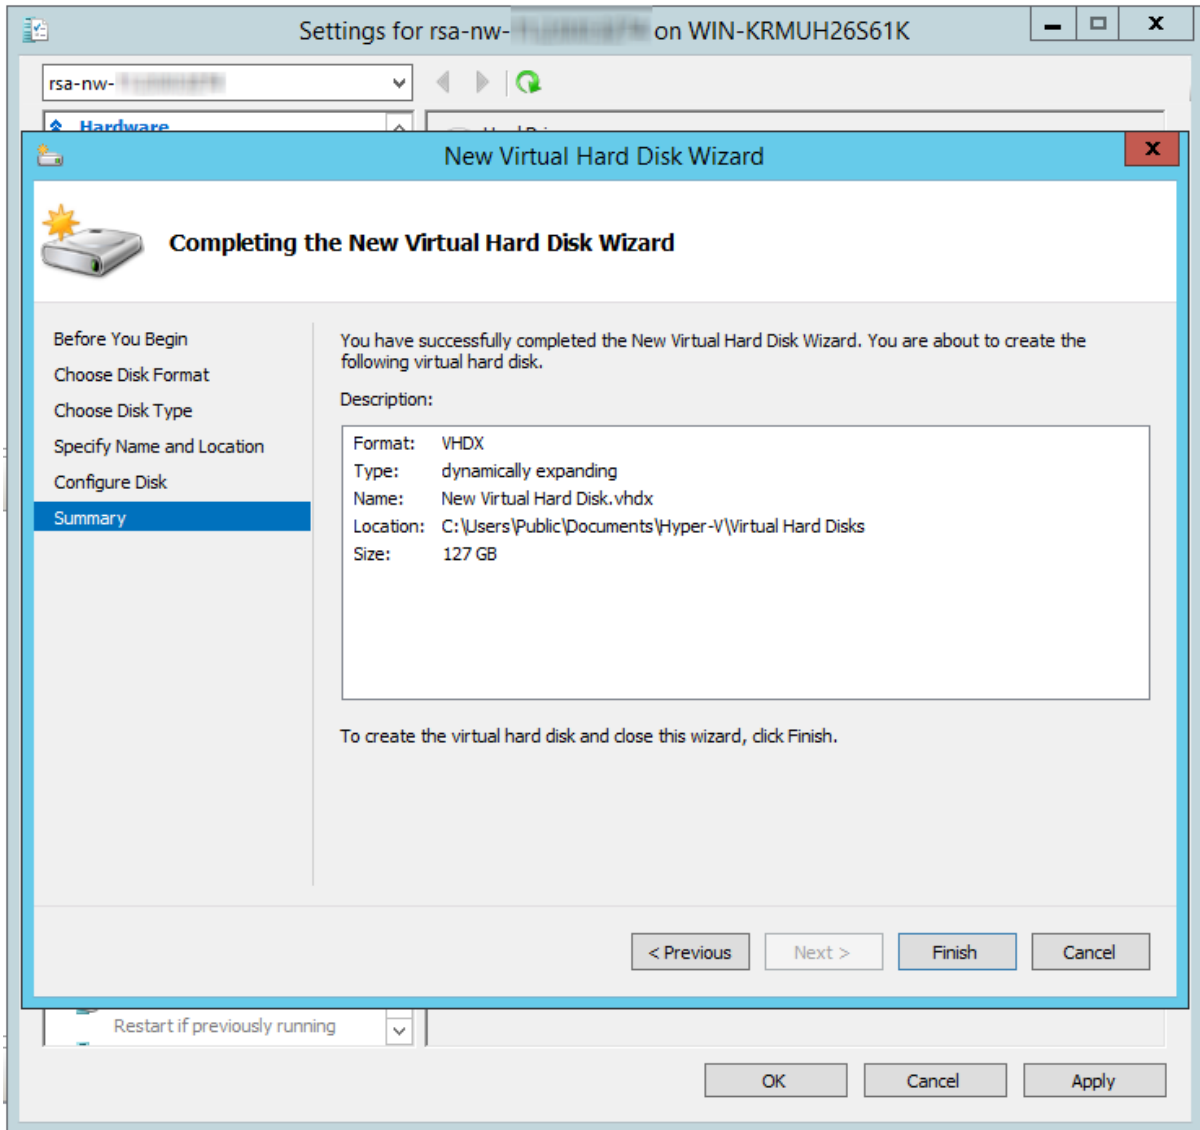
Settings for rsa-nw-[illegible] on WIN-KRMUH26S61K

rsa-nw-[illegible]

Hardware

New Virtual Hard Disk Wizard

Completing the New Virtual Hard Disk Wizard

Before You Begin
Choose Disk Format
Choose Disk Type
Specify Name and Location
Configure Disk
Summary

You have successfully completed the New Virtual Hard Disk Wizard. You are about to create the following virtual hard disk.

Description:

Format: VHDX
Type: dynamically expanding
Name: New Virtual Hard Disk.vhdx
Location: C:\Users\Public\Documents\Hyper-V\Virtual Hard Disks
Size: 127 GB

To create the virtual hard disk and close this wizard, click Finish.

< Previous   Next >   Finish   Cancel

Restart if previously running

OK   Cancel   Apply